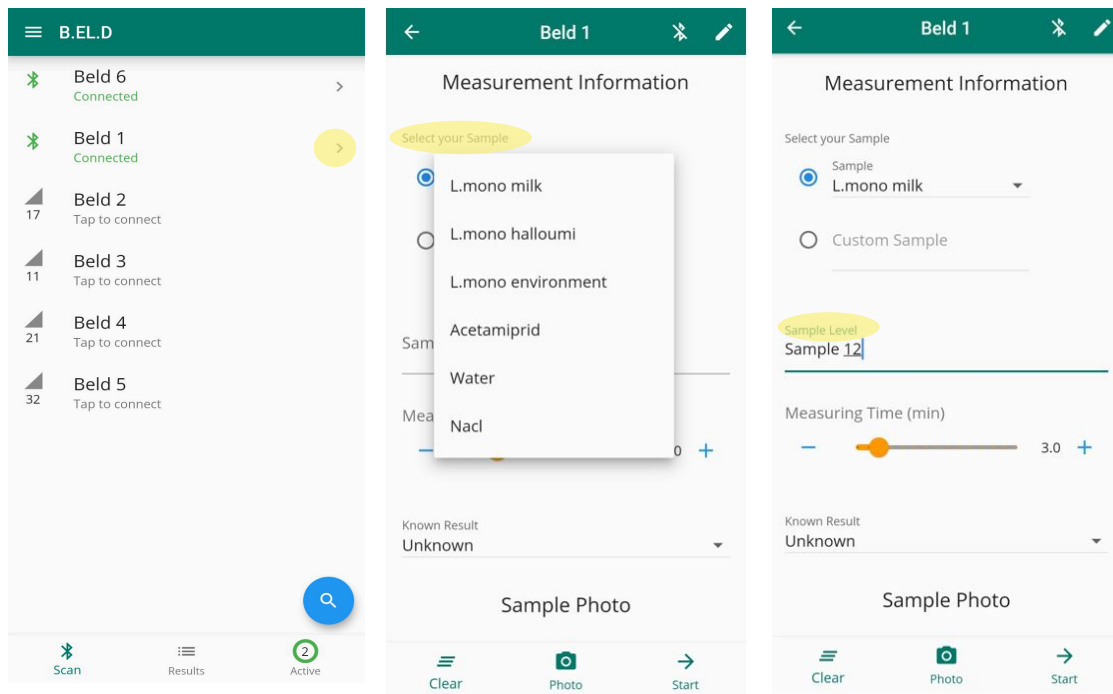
B.EL.D

Beld 6
Connected

Beld 1
Connected

17
Beld 2
Tap to connect

11
Beld 3
Tap to connect

21
Beld 4
Tap to connect

32
Beld 5
Tap to connect

Scan
Results
2
Active

Beld 1

Measurement Information

Select your Sample

L.mono milk
L.mono halloumi
L.mono environment
Acetamiprid
Water
Nacl

Sam

Mea

0 +

Known Result
Unknown

Sample Photo

Clear
Photo
Start

Beld 1

Measurement Information

Select your Sample

Sample
L.mono milk

Custom Sample

Sample Level
Sample 12

Measuring Time (min)
− 3.0 +

Known Result
Unknown

Sample Photo

Clear
Photo
Start